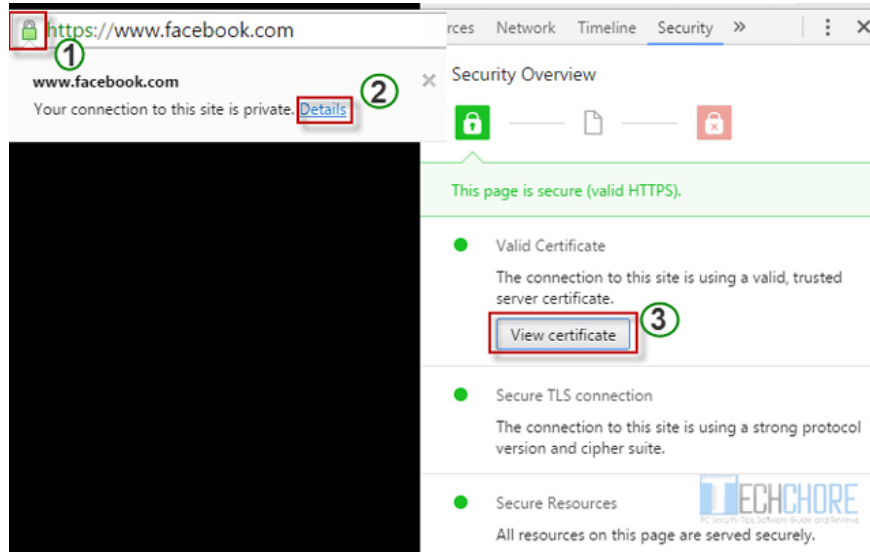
https://www.facebook.com
1
www.facebook.com
Your connection to this site is private. Details
2
×

rces Network Timeline Security »
⋮ ×
Security Overview

This page is secure (valid HTTPS).

Valid Certificate
The connection to this site is using a valid, trusted server certificate.
View certificate
3

Secure TLS connection
The connection to this site is using a strong protocol version and cipher suite.

Secure Resources
All resources on this page are served securely.

TECHCHORE
PC Security Tips, Software Guide and Reviews